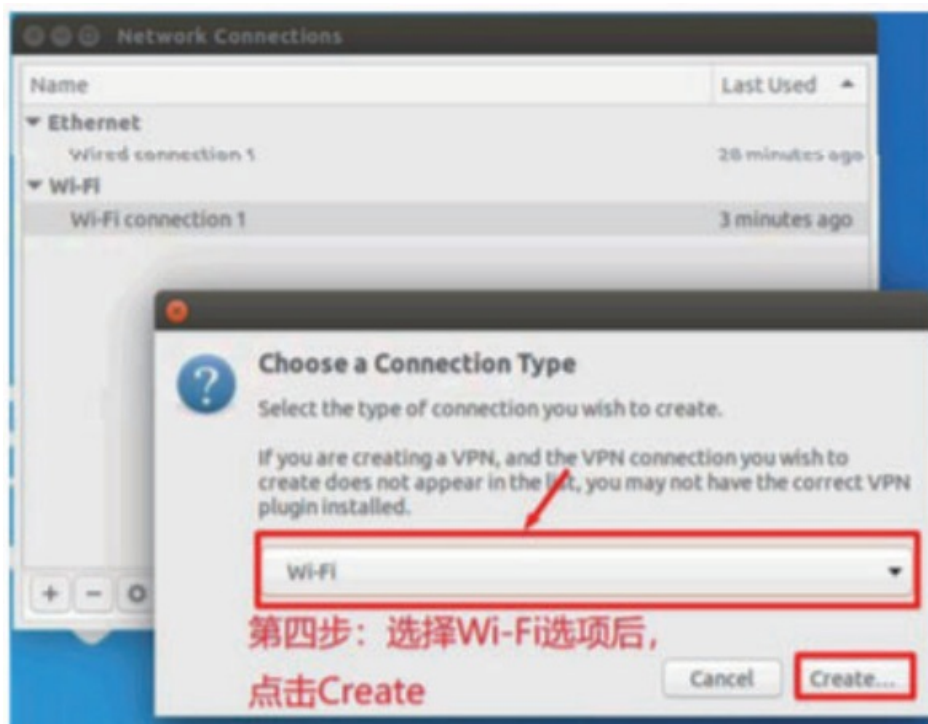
Network Connections

| Name | Last Used |
|---|---|
| ▾ Ethernet | |
| Wired connection 1 | 28 minutes ago |
| ▾ Wi-Fi | |
| Wi-Fi connection 1 | 3 minutes ago |

Choose a Connection Type

Select the type of connection you wish to create.

If you are creating a VPN, and the VPN connection you wish to create does not appear in the list, you may not have the correct VPN plugin installed.

Wi-Fi

第四步：选择Wi-Fi选项后，点击Create

Cancel

Create...

+ −